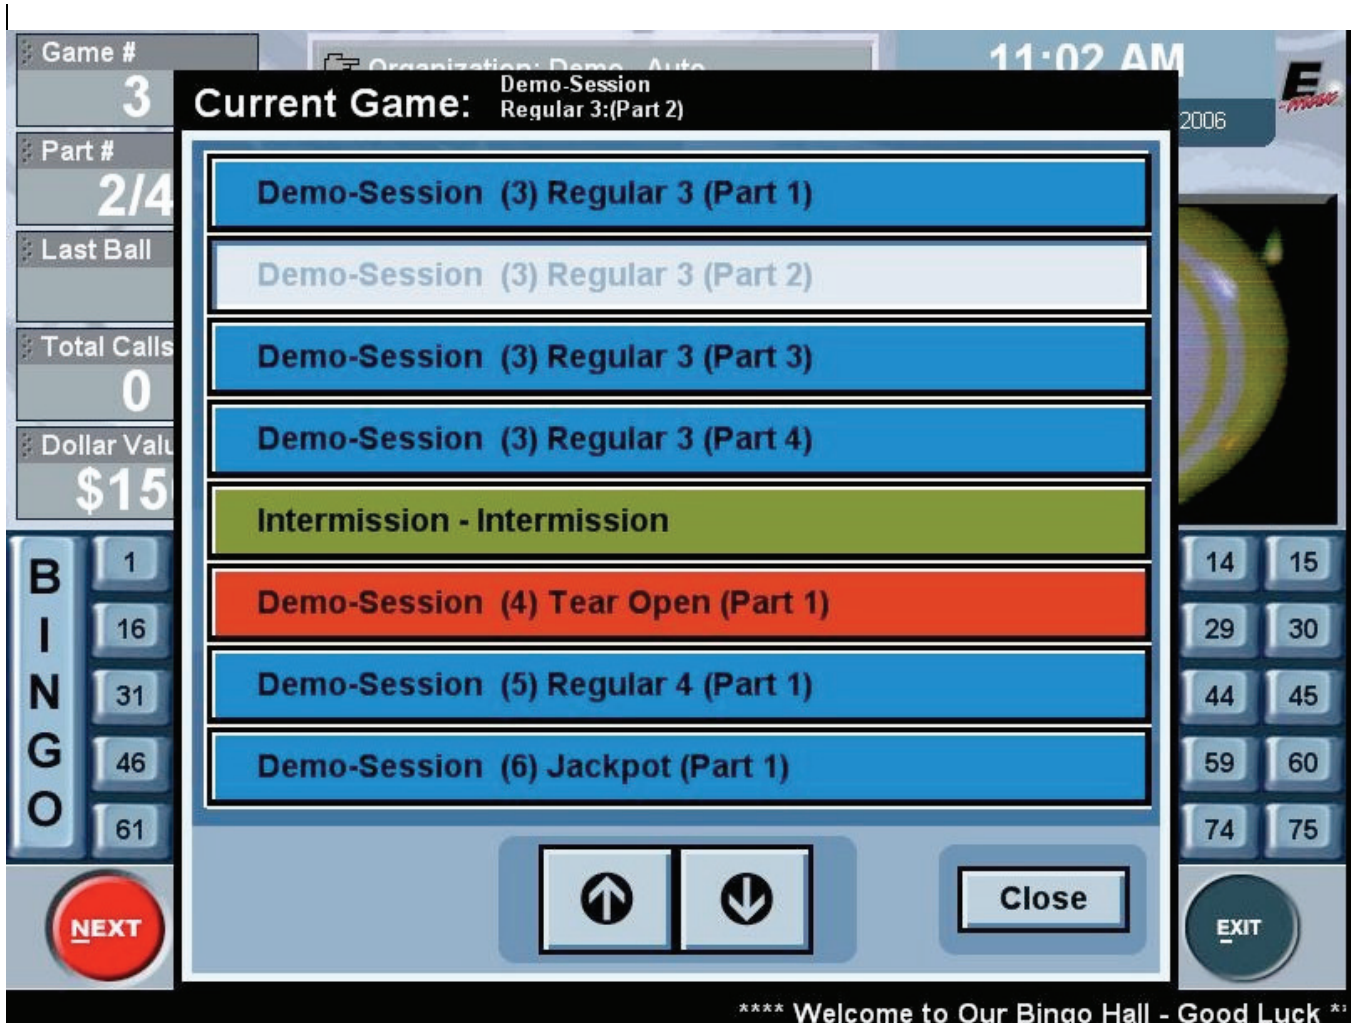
Game #
3
Part #
2/4
Last Ball
Total Calls
0
Dollar Valu
$15

Organization: Demo - Auto

11:02 AM
2006

Current Game: Demo-Session Regular 3:(Part 2)

Demo-Session (3) Regular 3 (Part 1)
Demo-Session (3) Regular 3 (Part 2)
Demo-Session (3) Regular 3 (Part 3)
Demo-Session (3) Regular 3 (Part 4)
Intermission - Intermission
Demo-Session (4) Tear Open (Part 1)
Demo-Session (5) Regular 4 (Part 1)
Demo-Session (6) Jackpot (Part 1)

Close

B I N G O
1
16
31
46
61

14 15
29 30
44 45
59 60
74 75

NEXT
EXIT

**** Welcome to Our Bingo Hall - Good Luck **